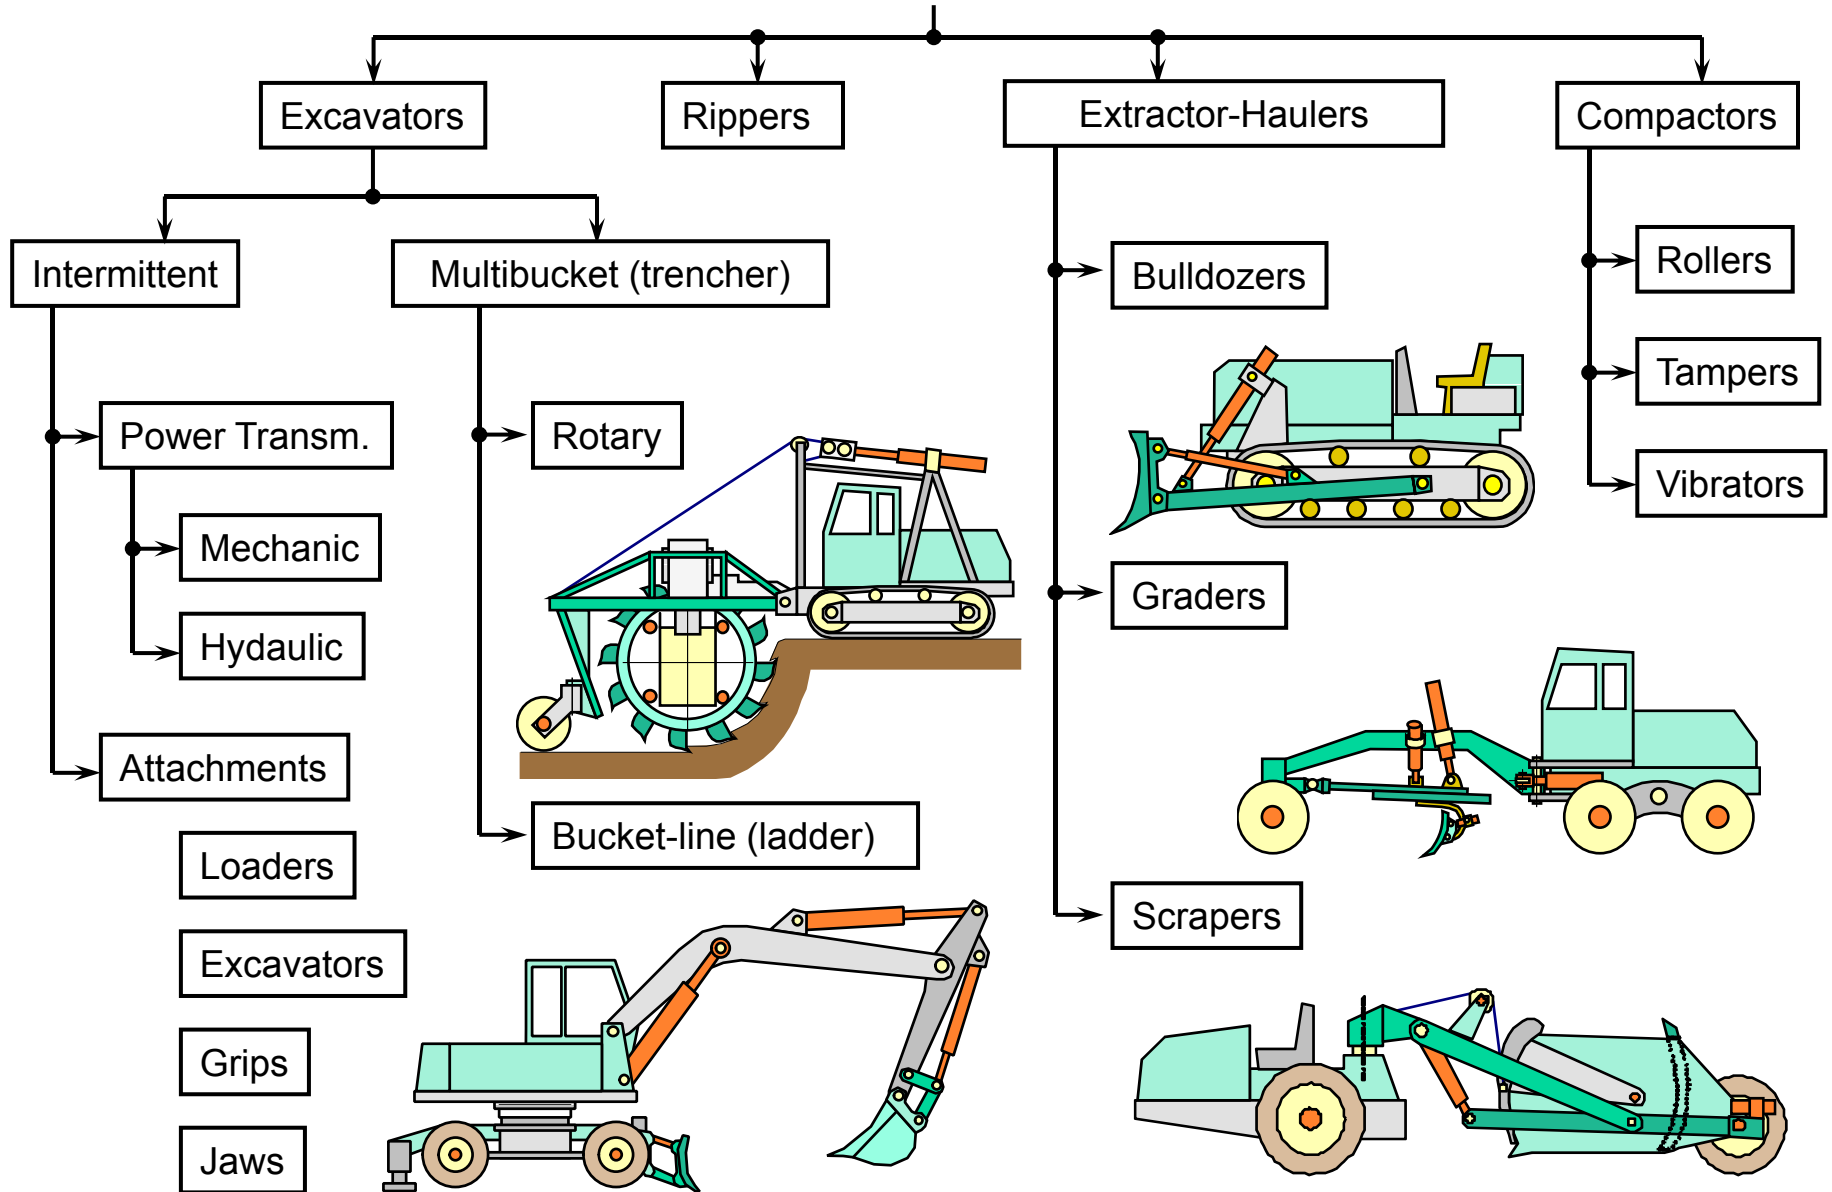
Excavators

Rippers

Extractor-Haulers

Compactors

Intermittent

Multibucket (trencher)

Power Transm.

Mechanic

Hydaulic

Attachments

Loaders

Excavators

Grips

Jaws

Rotary

Bucket-line (ladder)

Bulldozers

Graders

Scrapers

Rollers

Tampers

Vibrators